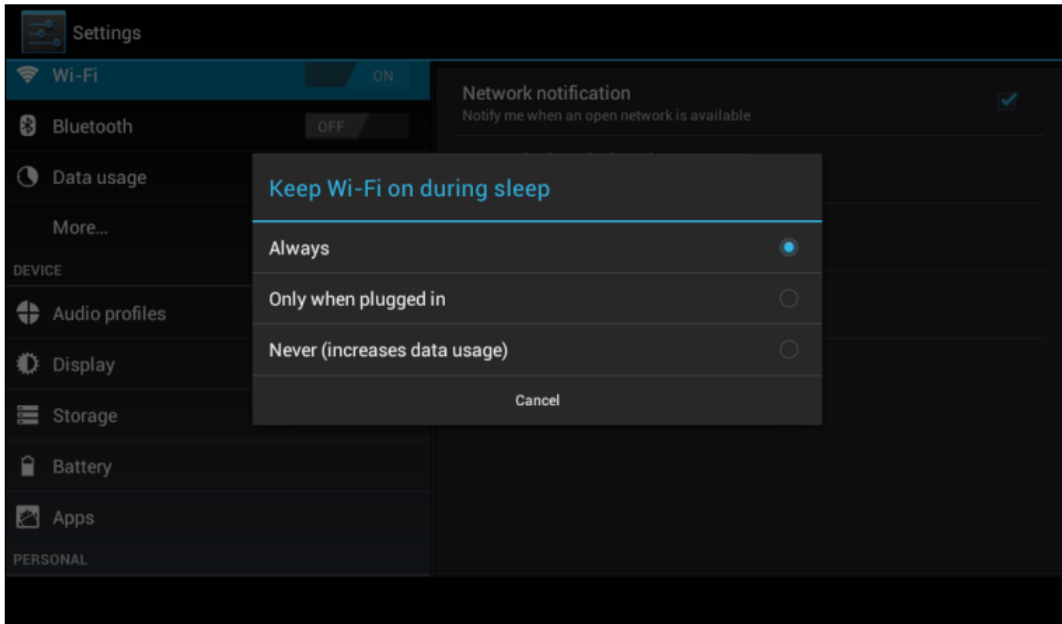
Settings

Wi-Fi ON

Bluetooth OFF

Data usage

More...

DEVICE

Audio profiles

Display

Storage

Battery

Apps

PERSONAL

Network notification
Notify me when an open network is available

Keep Wi-Fi on during sleep

Always

Only when plugged in

Never (increases data usage)

Cancel